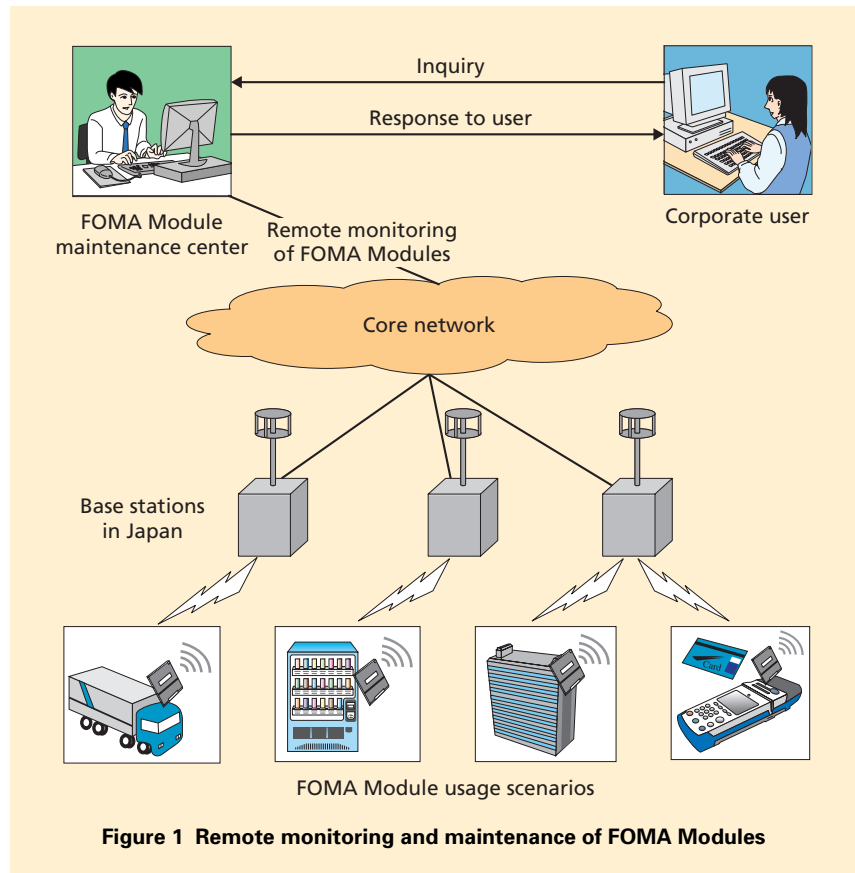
Inquiry

Response to user

FOMA Module maintenance center

Remote monitoring of FOMA Modules

Corporate user

Core network

Base stations in Japan

Card

FOMA Module usage scenarios

**Figure 1 Remote monitoring and maintenance of FOMA Modules**